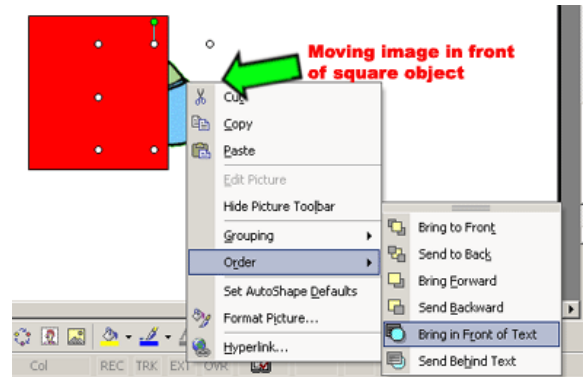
Moving image in front of square object

Cut
Copy
Paste
Edit Picture
Hide Picture Toolbar
Grouping
Order
Set AutoShape Defaults
Format Picture...
Hyperlink...

Bring to Front
Send to Back
Bring Forward
Send Backward
Bring in Front of Text
Send Behind Text

Col REC TRK EXT OVR